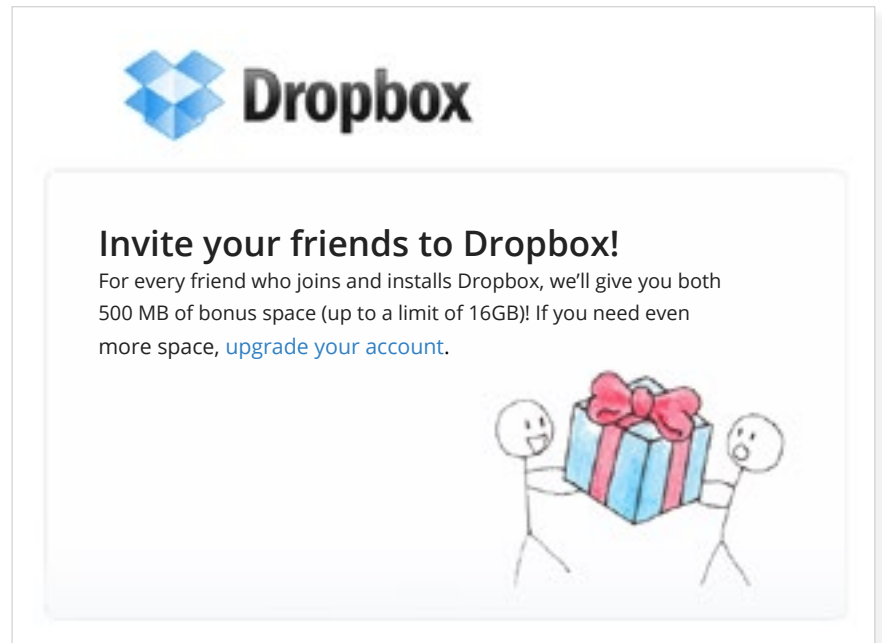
Dropbox

Invite your friends to Dropbox!

For every friend who joins and installs Dropbox, we'll give you both 500 MB of bonus space (up to a limit of 16GB)! If you need even more space, upgrade your account.